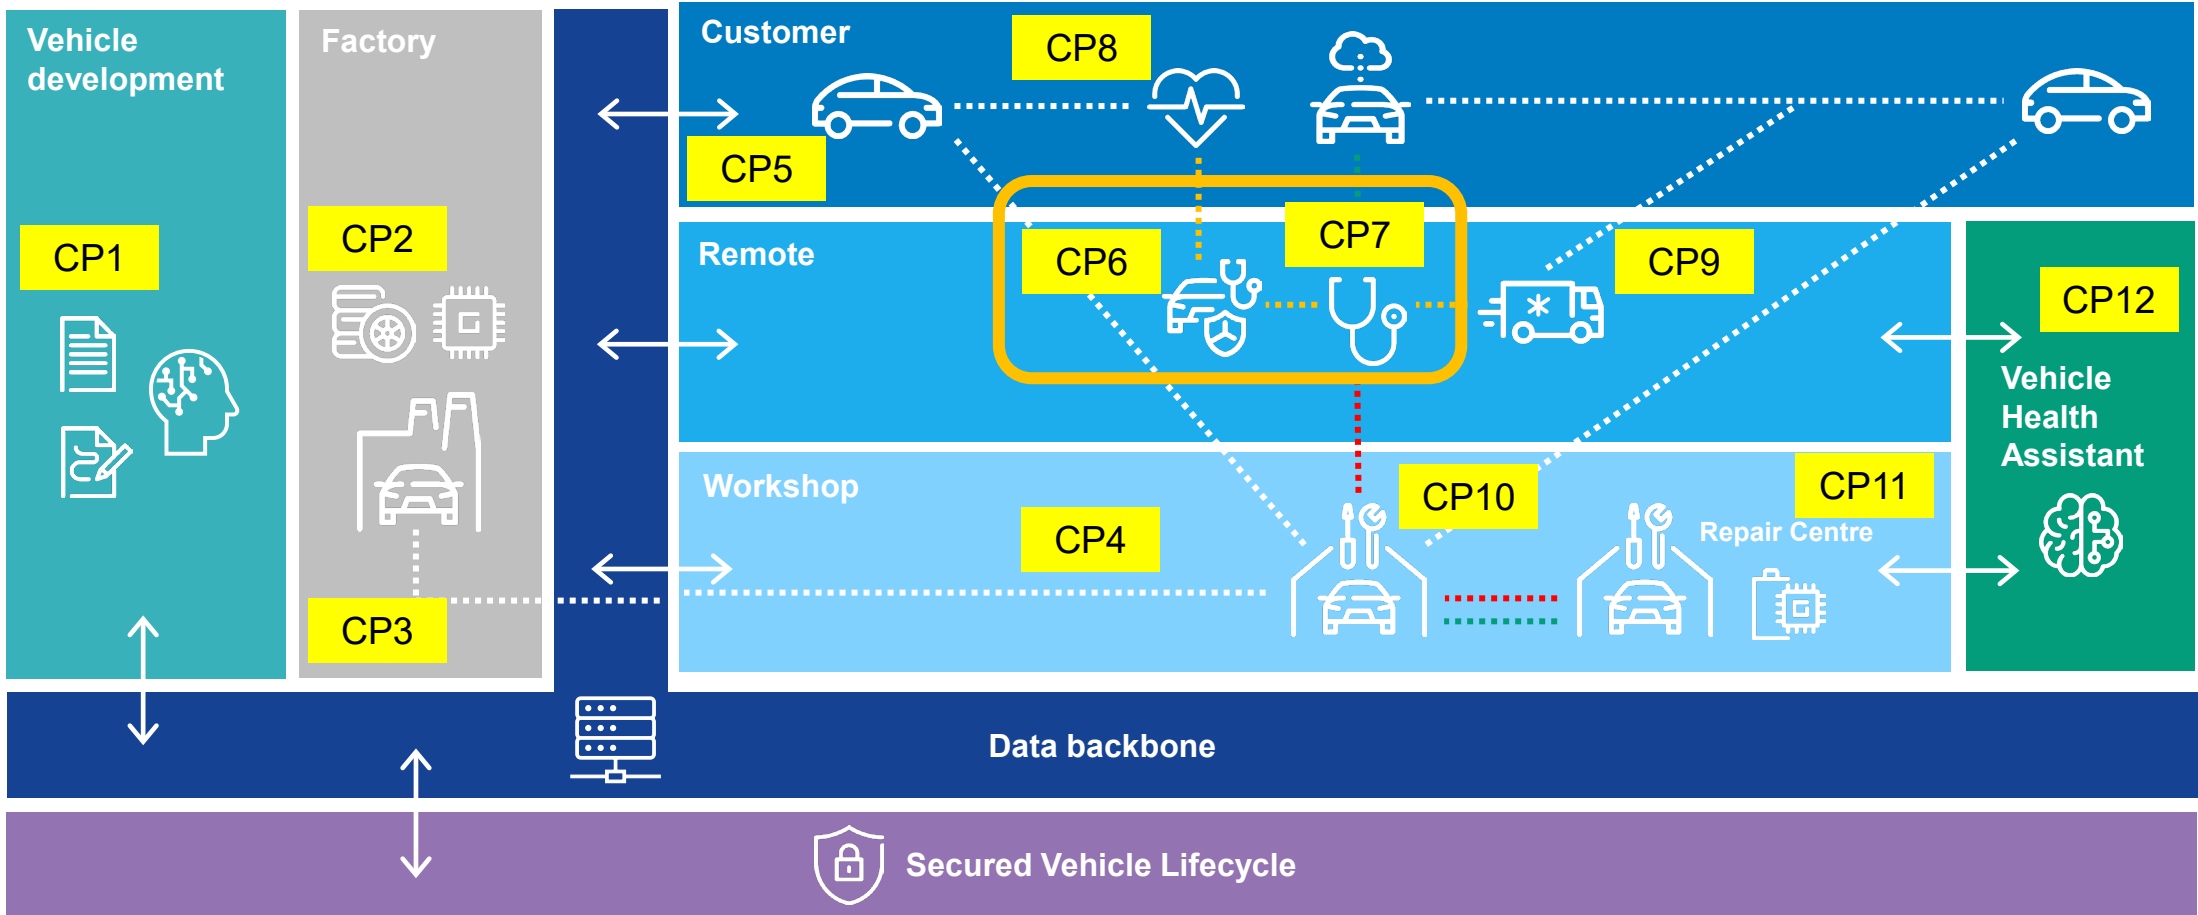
Vehicle development

CP1

Factory

CP2

CP3

Customer

CP8

CP5

Remote

CP6

CP7

CP9

Workshop

CP4

CP10

CP11

Repair Centre

CP12

Vehicle Health Assistant

Data backbone

Secured Vehicle Lifecycle